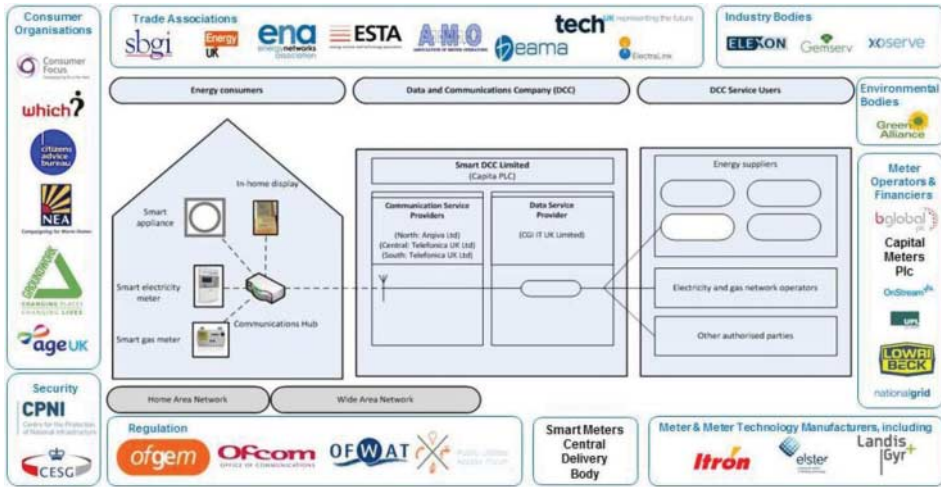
Consumer Organisations

Consumer Focus

which?

citizens advice bureau

NEA

GROUNDWORK CHANGING PLACES CHANGING LIVES

age UK

Trade Associations

sbgi

Energy UK

ena energy networks association

ESTA

AMO

tech UK representing the future

beama

ElectraLink

Industry Bodies

ELEXON

Gemserv

xoserve

Energy consumers

Data and Communications Company (DCC)

DCC Service Users

Environmental Bodies

Green Alliance

In-home display

Smart appliance

Smart electricity meter

Smart gas meter

Communications Hub

Smart DCC Limited (Capita PLC)

Communication Service Providers

(North: Arqiva Ltd) (Central: Telefonica UK Ltd) (South: Telefonica UK Ltd)

Data Service Provider

(CGI IT UK Limited)

Energy suppliers

Electricity and gas network operators

Other authorised parties

Meter Operators & Financiers

bglobal plc

Capital Meters Plc

OnStream

UPL

LOWRI BECK

nationalgrid

Home Area Network

Wide Area Network

Security

CPNI

Centre for the Protection of National Infrastructure

CESG

Regulation

ofgem

Ofcom OFFICE OF COMMUNICATIONS

OFWAT

Public Utilities Access Forum

Smart Meters Central Delivery Body

Meter & Meter Technology Manufacturers, including

Itron

elster

Landis Gyr